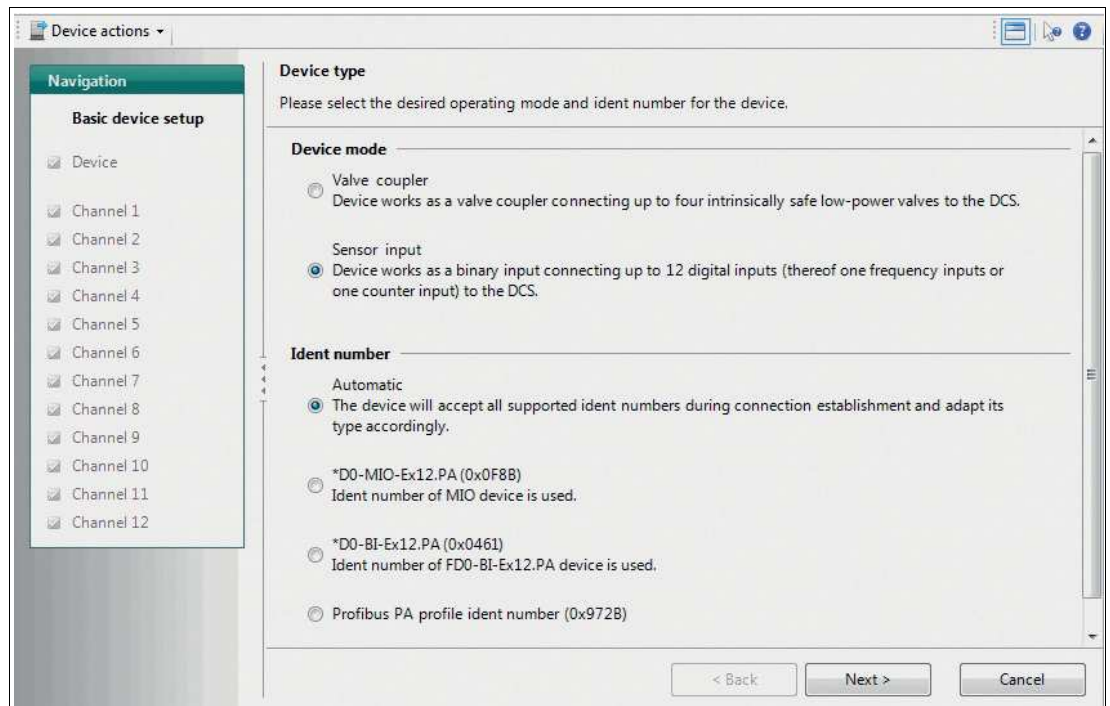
Device actions ▾

Navigation

Basic device setup

Device

Channel 1
Channel 2
Channel 3
Channel 4
Channel 5
Channel 6
Channel 7
Channel 8
Channel 9
Channel 10
Channel 11
Channel 12

Device type

Please select the desired operating mode and ident number for the device.

Device mode

Valve coupler
Device works as a valve coupler connecting up to four intrinsically safe low-power valves to the DCS.

Sensor input
Device works as a binary input connecting up to 12 digital inputs (thereof one frequency inputs or one counter input) to the DCS.

Ident number

Automatic
The device will accept all supported ident numbers during connection establishment and adapt its type accordingly.

*D0-MIO-Ex12.PA (0x0F8B)
Ident number of MIO device is used.

*D0-BI-Ex12.PA (0x0461)
Ident number of FD0-BI-Ex12.PA device is used.

Profibus PA profile ident number (0x972B)

< Back

Next >

Cancel